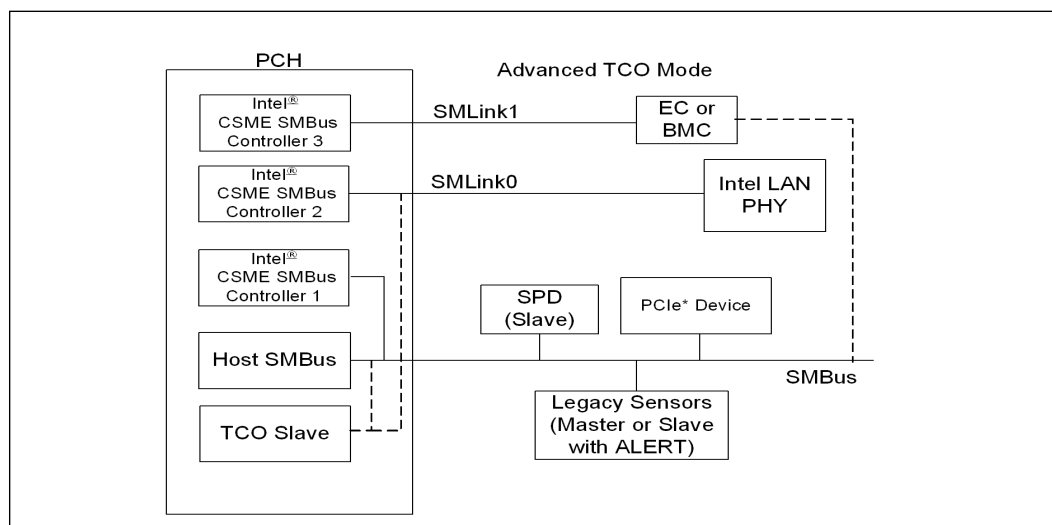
PCH

Advanced TCO Mode

Intel®
CSME SMBus
Controller 3

SMLink1

EC or
BMC

Intel®
CSME SMBus
Controller 2

SMLink0

Intel LAN
PHY

Intel®
CSME SMBus
Controller 1

SPD
(Slave)

PCIe* Device

Host SMBus

SMBus

TCO Slave

Legacy Sensors
(Master or Slave
with ALERT)